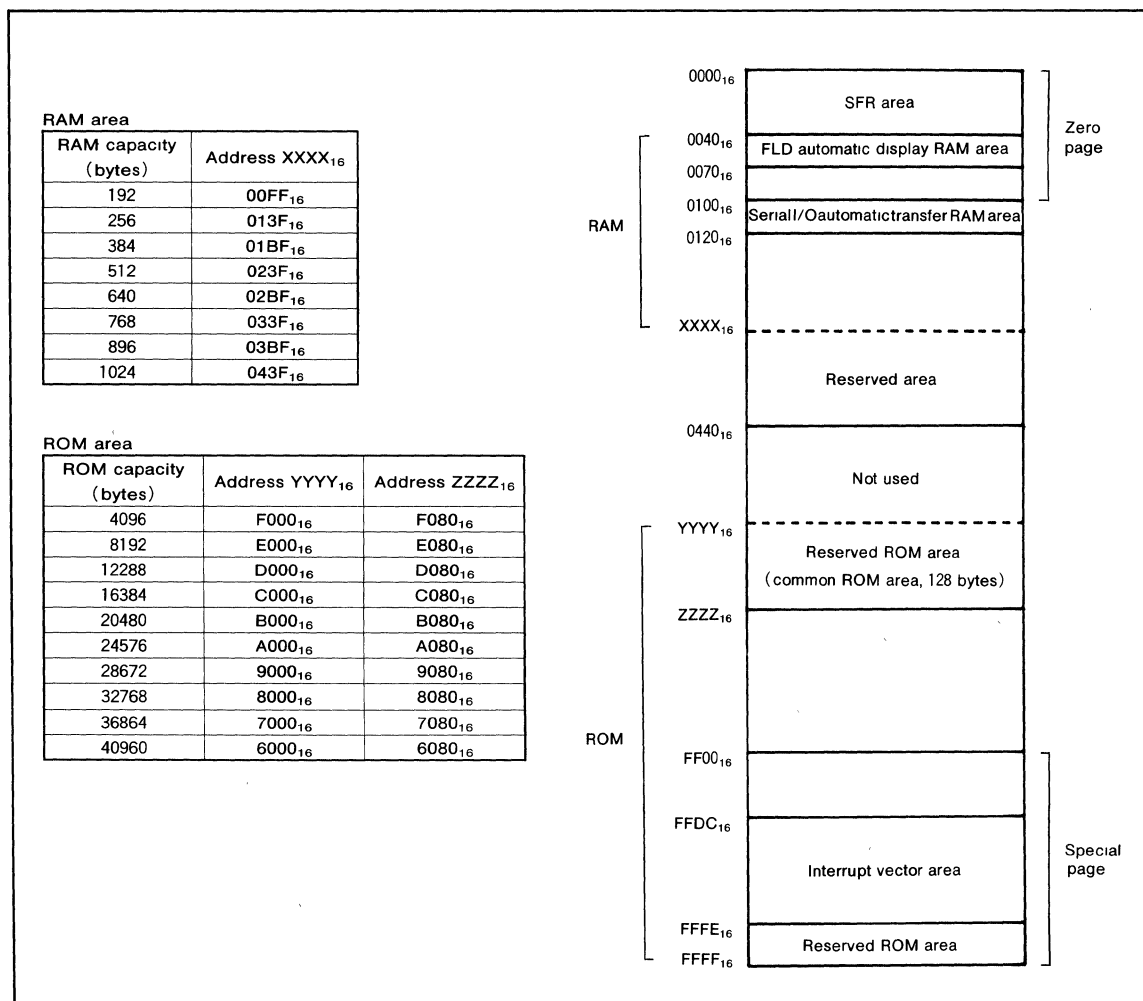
RAM area

| RAM capacity (bytes) | Address XXXX$_{16}$ |
|---|---|
| 192 | 00FF$_{16}$ |
| 256 | 013F$_{16}$ |
| 384 | 01BF$_{16}$ |
| 512 | 023F$_{16}$ |
| 640 | 02BF$_{16}$ |
| 768 | 033F$_{16}$ |
| 896 | 03BF$_{16}$ |
| 1024 | 043F$_{16}$ |

ROM area

| ROM capacity (bytes) | Address YYYY$_{16}$ | Address ZZZZ$_{16}$ |
|---|---|---|
| 4096 | F000$_{16}$ | F080$_{16}$ |
| 8192 | E000$_{16}$ | E080$_{16}$ |
| 12288 | D000$_{16}$ | D080$_{16}$ |
| 16384 | C000$_{16}$ | C080$_{16}$ |
| 20480 | B000$_{16}$ | B080$_{16}$ |
| 24576 | A000$_{16}$ | A080$_{16}$ |
| 28672 | 9000$_{16}$ | 9080$_{16}$ |
| 32768 | 8000$_{16}$ | 8080$_{16}$ |
| 36864 | 7000$_{16}$ | 7080$_{16}$ |
| 40960 | 6000$_{16}$ | 6080$_{16}$ |

0000$_{16}$
SFR area
Zero page
0040$_{16}$
FLD automatic display RAM area
0070$_{16}$
RAM
0100$_{16}$
SerialI/Oautomatictransfer RAM area
0120$_{16}$
XXXX$_{16}$
Reserved area
0440$_{16}$
Not used
YYYY$_{16}$
Reserved ROM area
(common ROM area, 128 bytes)
ZZZZ$_{16}$
ROM
FF00$_{16}$
FFDC$_{16}$
Interrupt vector area
Special page
FFFE$_{16}$
Reserved ROM area
FFFF$_{16}$